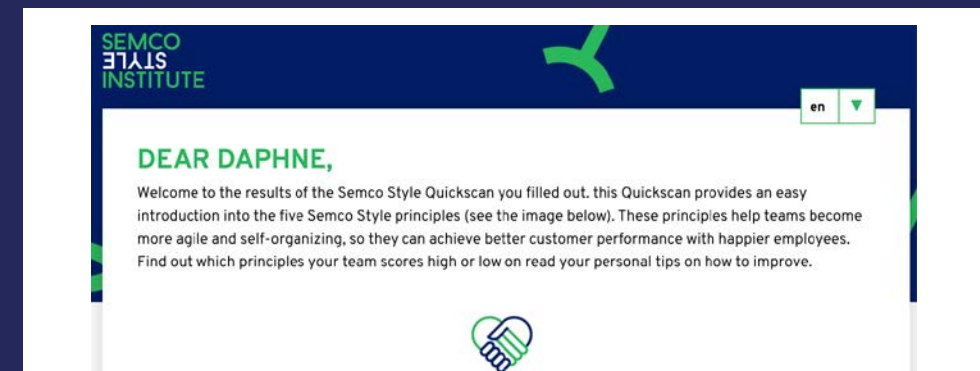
SEMCO
ƎΊΛΤS
INSTITUTE

en ▼

DEAR DAPHNE,

Welcome to the results of the Semco Style Quickscan you filled out. this Quickscan provides an easy introduction into the five Semco Style principles (see the image below). These principles help teams become more agile and self-organizing, so they can achieve better customer performance with happier employees. Find out which principles your team scores high or low on read your personal tips on how to improve.